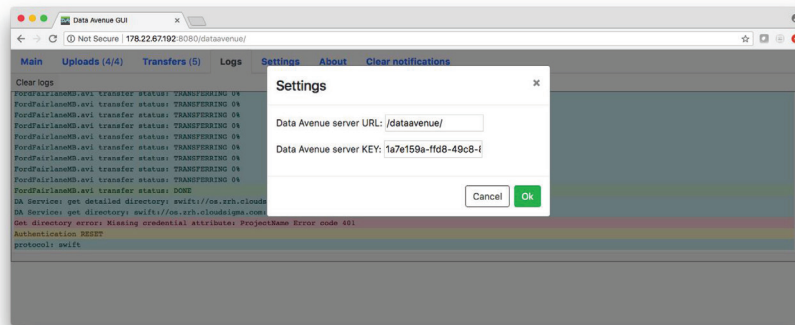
Data Avenue GUI

Not Secure | 178.22.67.192:8080/dataavenue/

Main Uploads (4/4) Transfers (5) Logs Settings About Clear notifications

Clear logs

FordFairlaneMB.avi transfer status: TRANSFERRING 0%
FordFairlaneMB.avi transfer status: TRANSFERRING 0%
FordFairlaneMB.avi transfer status: TRANSFERRING 0%
FordFairlaneMB.avi transfer status: TRANSFERRING 0%
FordFairlaneMB.avi transfer status: TRANSFERRING 0%
FordFairlaneMB.avi transfer status: TRANSFERRING 0%
FordFairlaneMB.avi transfer status: TRANSFERRING 0%
FordFairlaneMB.avi transfer status: TRANSFERRING 0%
FordFairlaneMB.avi transfer status: TRANSFERRING 0%
FordFairlaneMB.avi transfer status: DONE
DA Service: get detailed directory: swift://os.zrh.clouds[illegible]
DA Service: get directory: swift://os.zrh.cloudsigma.com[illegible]
Get directory error: Missing credential attribute: ProjectName Error code 401
Authentication RESET
protocol: swift

Settings

Data Avenue server URL: /dataavenue/

Data Avenue server KEY: 1a7e159a-ffd8-49c8-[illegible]

Cancel Ok